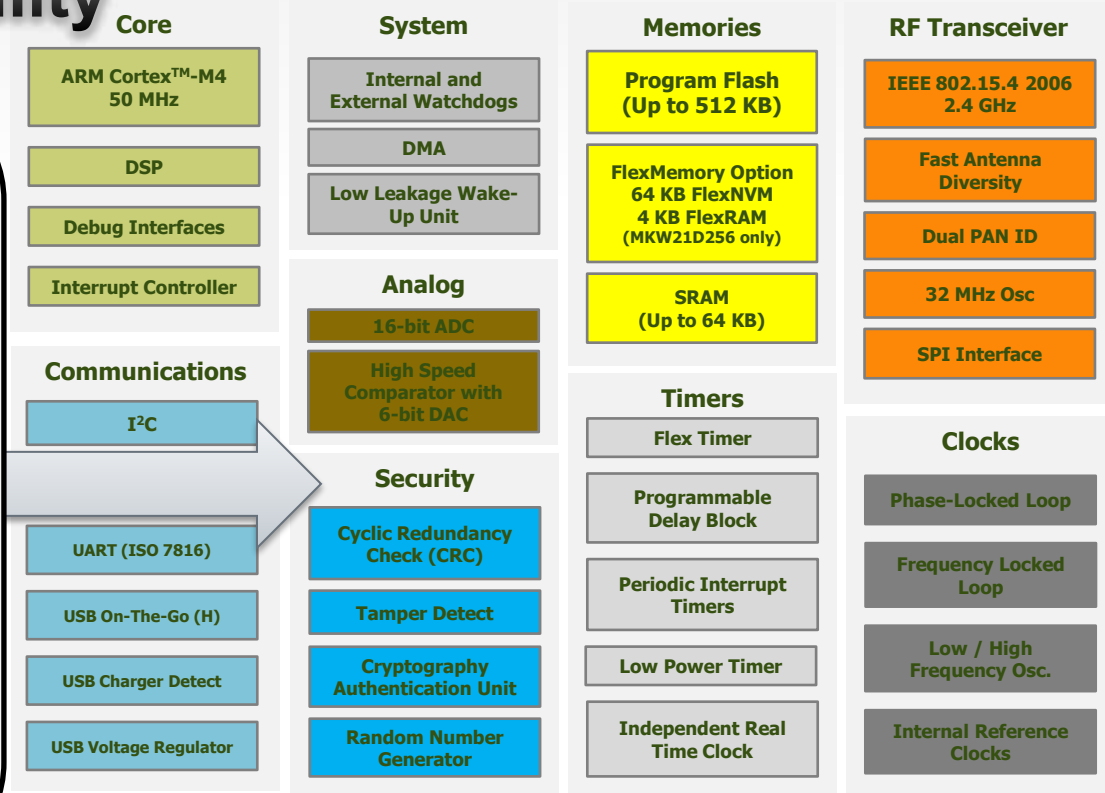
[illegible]

Core

ARM Cortex$^{TM}$-M4 50 MHz

DSP

Debug Interfaces

Interrupt Controller

Communications

I$^2$C

UART (ISO 7816)

USB On-The-Go (H)

USB Charger Detect

USB Voltage Regulator

System

Internal and External Watchdogs

DMA

Low Leakage Wake-Up Unit

Analog

16-bit ADC

High Speed Comparator with 6-bit DAC

Security

Cyclic Redundancy Check (CRC)

Tamper Detect

Cryptography Authentication Unit

Random Number Generator

Memories

Program Flash (Up to 512 KB)

FlexMemory Option 64 KB FlexNVM 4 KB FlexRAM (MKW21D256 only)

SRAM (Up to 64 KB)

Timers

Flex Timer

Programmable Delay Block

Periodic Interrupt Timers

Low Power Timer

Independent Real Time Clock

RF Transceiver

IEEE 802.15.4 2006 2.4 GHz

Fast Antenna Diversity

Dual PAN ID

32 MHz Osc

SPI Interface

Clocks

Phase-Locked Loop

Frequency Locked Loop

Low / High Frequency Osc.

Internal Reference Clocks